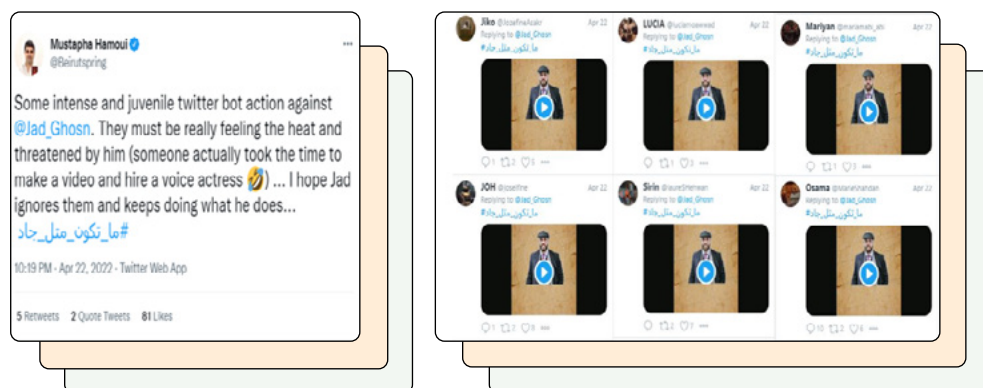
Mustapha Hamoui
@Beirutspring

Some intense and juvenile twitter bot action against @Jad_Ghosn. They must be really feeling the heat and threatened by him (someone actually took the time to make a video and hire a voice actress 🤣) ... I hope Jad ignores them and keeps doing what he does...
#ما_تكون_متل_جاد

10:19 PM · Apr 22, 2022 · Twitter Web App

5 Retweets 2 Quote Tweets 81 Likes

Jiko @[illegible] Apr 22
Replying to @Jad_Ghosn
#ما_تكون_متل_جاد
1 2 5

LUCIA @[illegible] Apr 22
Replying to @Jad_Ghosn
#ما_تكون_متل_جاد
1 3

Mariyan @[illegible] Apr 22
Replying to @Jad_Ghosn
#ما_تكون_متل_جاد
1 3

JOH @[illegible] Apr 22
Replying to @Jad_Ghosn
#ما_تكون_متل_جاد
1 2 8

Sirin @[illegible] Apr 22
Replying to @Jad_Ghosn
#ما_تكون_متل_جاد
2 7

Osama @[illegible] Apr 22
Replying to @Jad_Ghosn
#ما_تكون_متل_جاد
10 2 4